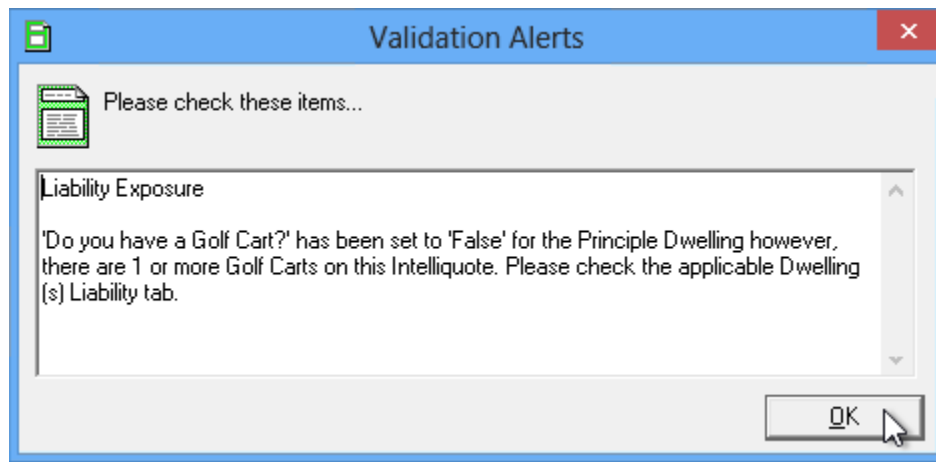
Validation Alerts

×

Please check these items...

Liability Exposure

'Do you have a Golf Cart?' has been set to 'False' for the Principle Dwelling however, there are 1 or more Golf Carts on this Intelliquote. Please check the applicable Dwelling (s) Liability tab.

OK